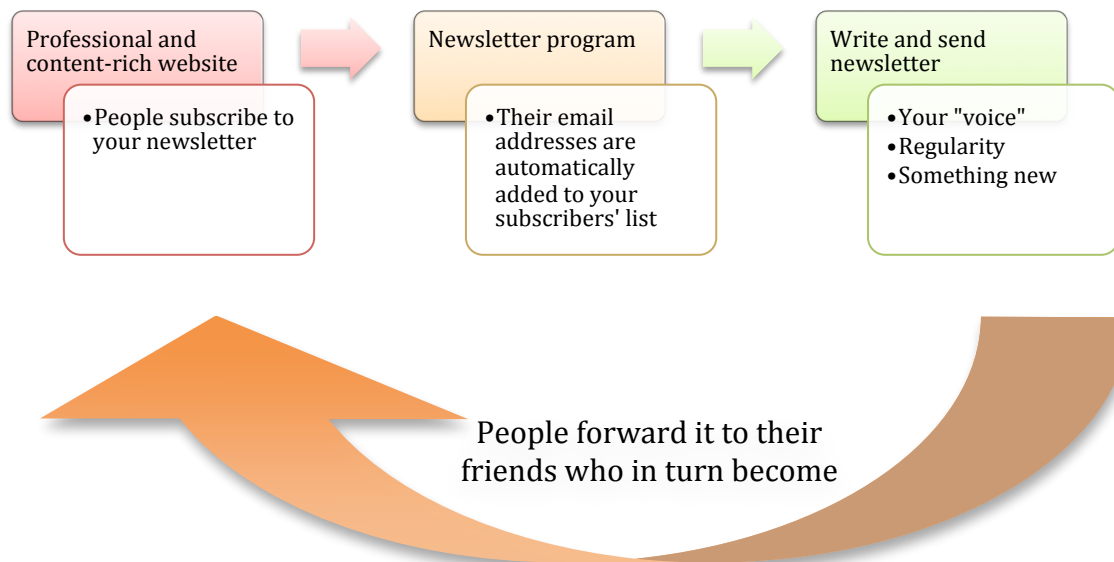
Professional and content-rich website

• People subscribe to your newsletter

Newsletter program

• Their email addresses are automatically added to your subscribers' list

Write and send newsletter

• Your "voice"
• Regularity
• Something new

People forward it to their friends who in turn become